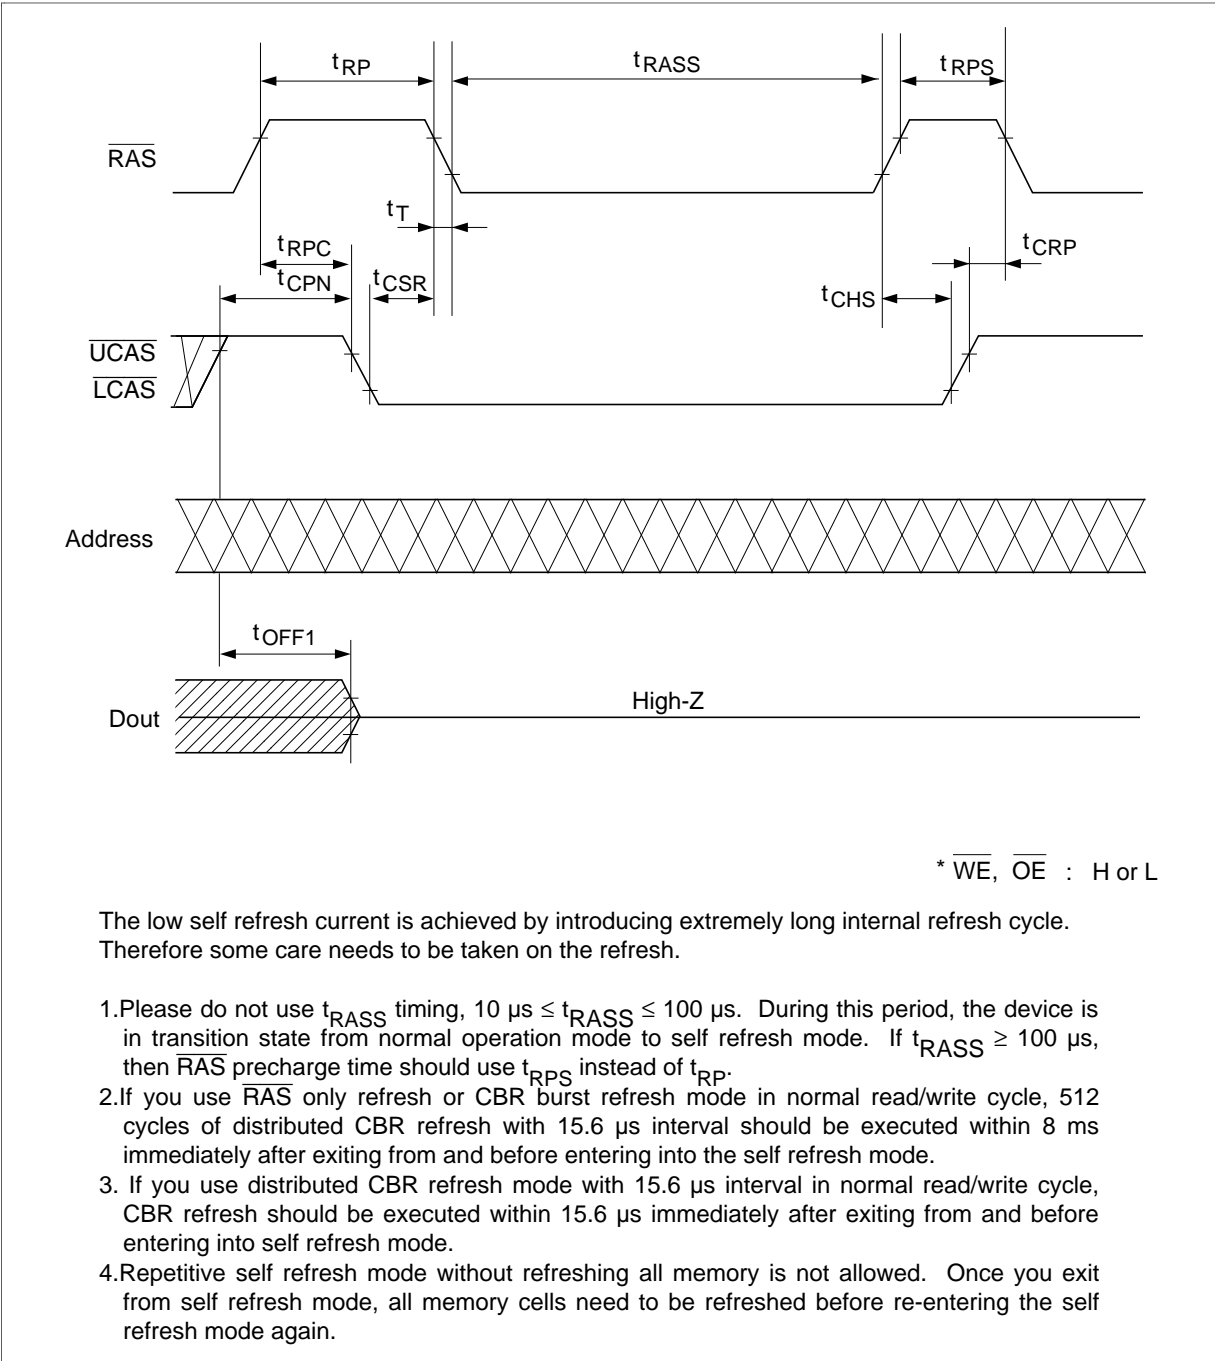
$t_{RP}$

$t_{RASS}$

$t_{RPS}$

$\overline{RAS}$

$t_T$

$t_{RPC}$

$t_{CPN}$

$t_{CSR}$

$t_{CRP}$

$t_{CHS}$

$\overline{UCAS}$

$\overline{LCAS}$

Address

$t_{OFF1}$

Dout

High-Z

* $\overline{WE}$, $\overline{OE}$ : H or L

The low self refresh current is achieved by introducing extremely long internal refresh cycle. Therefore some care needs to be taken on the refresh.

1.Please do not use $t_{RASS}$ timing, 10 μs ≤ $t_{RASS}$ ≤ 100 μs. During this period, the device is in transition state from normal operation mode to self refresh mode. If $t_{RASS}$ ≥ 100 μs, then $\overline{RAS}$ precharge time should use $t_{RPS}$ instead of $t_{RP}$.
2.If you use $\overline{RAS}$ only refresh or CBR burst refresh mode in normal read/write cycle, 512 cycles of distributed CBR refresh with 15.6 μs interval should be executed within 8 ms immediately after exiting from and before entering into the self refresh mode.
3. If you use distributed CBR refresh mode with 15.6 μs interval in normal read/write cycle, CBR refresh should be executed within 15.6 μs immediately after exiting from and before entering into self refresh mode.
4.Repetitive self refresh mode without refreshing all memory is not allowed. Once you exit from self refresh mode, all memory cells need to be refreshed before re-entering the self refresh mode again.